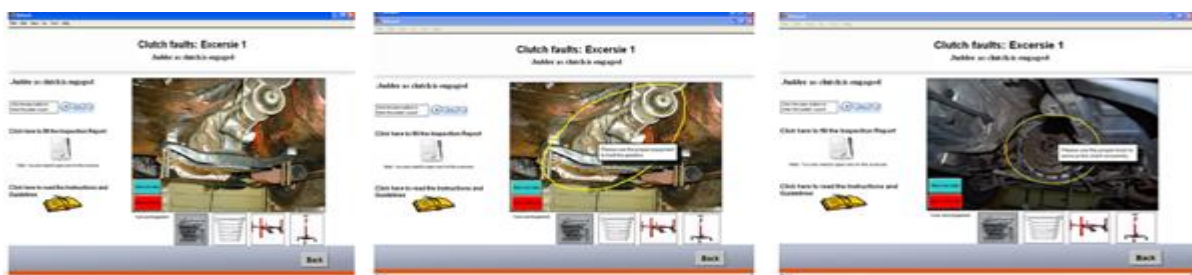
Clutch faults: Excersie 1
Judder as clutch is engaged

Judder as clutch is engaged

Click here to fill the Inspection Report

Click here to read the Instructions and Guidelines

Back

Clutch faults: Excersie 1
Judder as clutch is engaged

Judder as clutch is engaged

Click here to fill the Inspection Report

Click here to read the Instructions and Guidelines

Back

Clutch faults: Excersie 1
Judder as clutch is engaged

Judder as clutch is engaged

Click here to fill the Inspection Report

Click here to read the Instructions and Guidelines

Back